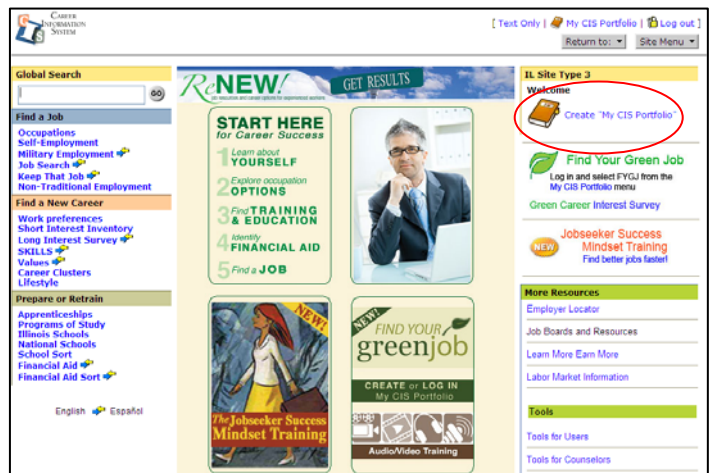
Career Information System

[ Text Only | My CIS Portfolio | Log out ]

Return to: ▾ Site Menu ▾

Global Search

GO

Find a Job
Occupations
Self-Employment
Military Employment
Job Search
Keep That Job
Non-Traditional Employment

Find a New Career
Work preferences
Short Interest Inventory
Long Interest Survey
SKILLS
Values
Career Clusters
Lifestyle

Prepare or Retrain
Apprenticeships
Programs of Study
Illinois Schools
National Schools
School Sort
Financial Aid
Financial Aid Sort

English Español

ReNEW! GET RESULTS

START HERE for Career Success
1 Learn about YOURSELF
2 Explore occupation OPTIONS
3 Find TRAINING & EDUCATION
4 Identify FINANCIAL AID
5 Find a JOB

NEW!
The Jobseeker Success Mindset Training

NEW!
FIND YOUR greenjob
CREATE or LOG IN My CIS Portfolio
Audio/Video Training

IL Site Type 3
Welcome
Create "My CIS Portfolio"

Find Your Green Job
Log in and select FYGJ from the My CIS Portfolio menu
Green Career Interest Survey

NEW Jobseeker Success Mindset Training
Find better jobs faster!

More Resources
Employer Locator
Job Boards and Resources
Learn More Earn More
Labor Market Information

Tools
Tools for Users
Tools for Counselors